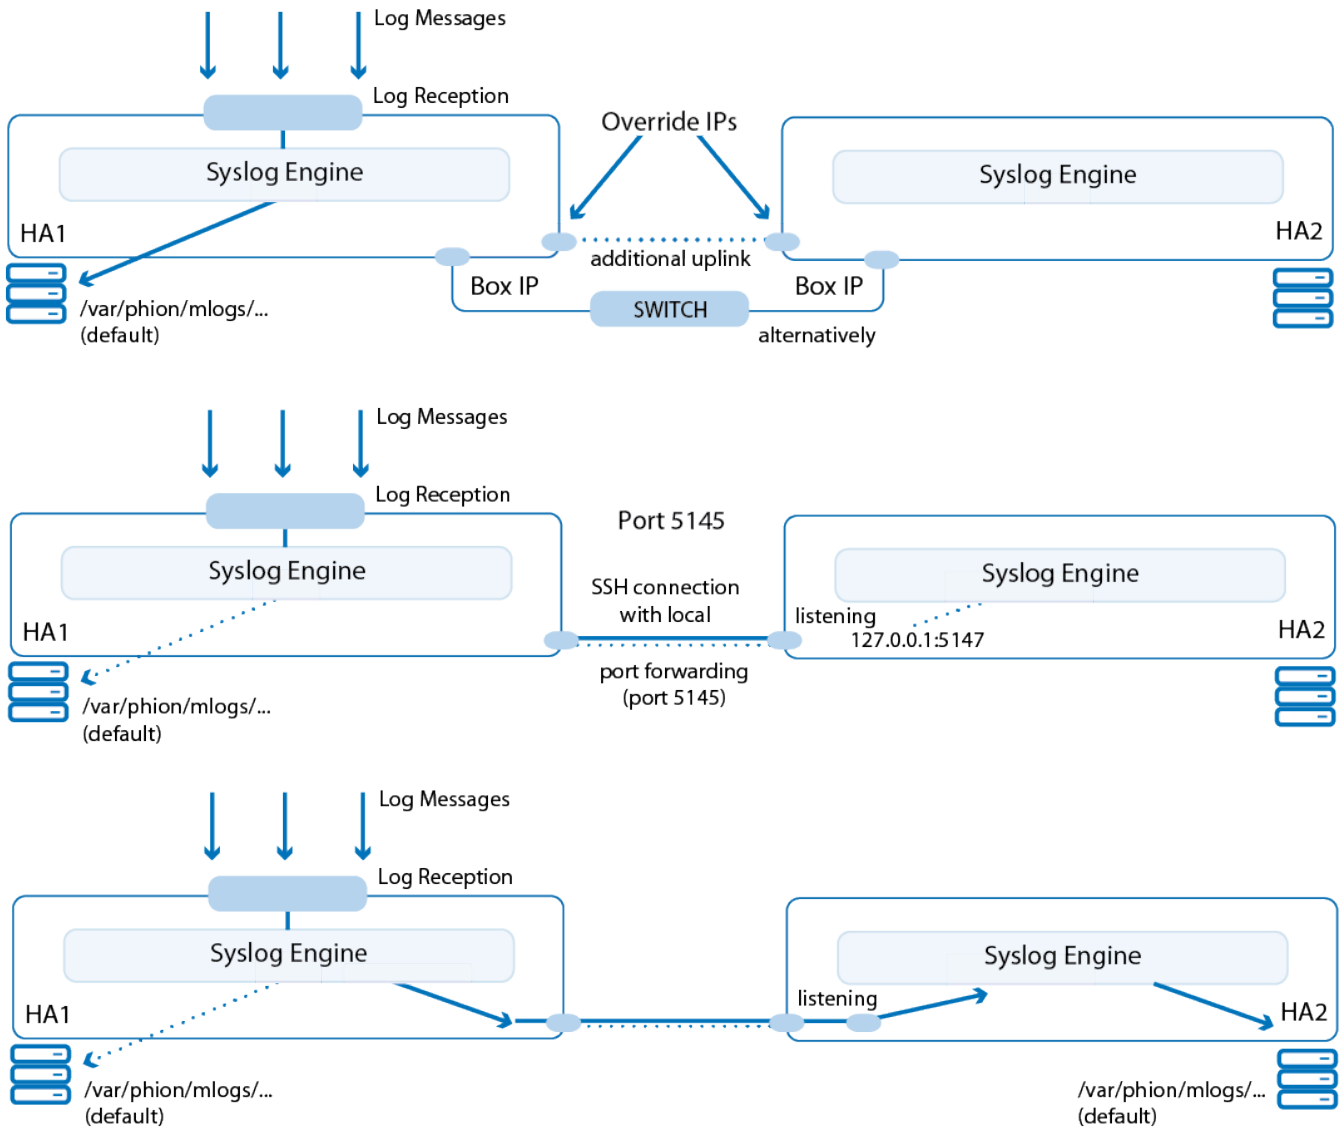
Log Messages

Log Reception

Override IPs

Syslog Engine

Syslog Engine

HA1

HA2

additional uplink

Box IP

Box IP

SWITCH

/var/phion/mlogs/...
(default)

alternatively

Log Messages

Log Reception

Port 5145

Syslog Engine

Syslog Engine

SSH connection with local

listening

HA1

127.0.0.1:5147

HA2

port forwarding (port 5145)

/var/phion/mlogs/...
(default)

Log Messages

Log Reception

Syslog Engine

Syslog Engine

listening

HA1

HA2

/var/phion/mlogs/...
(default)

/var/phion/mlogs/...
(default)